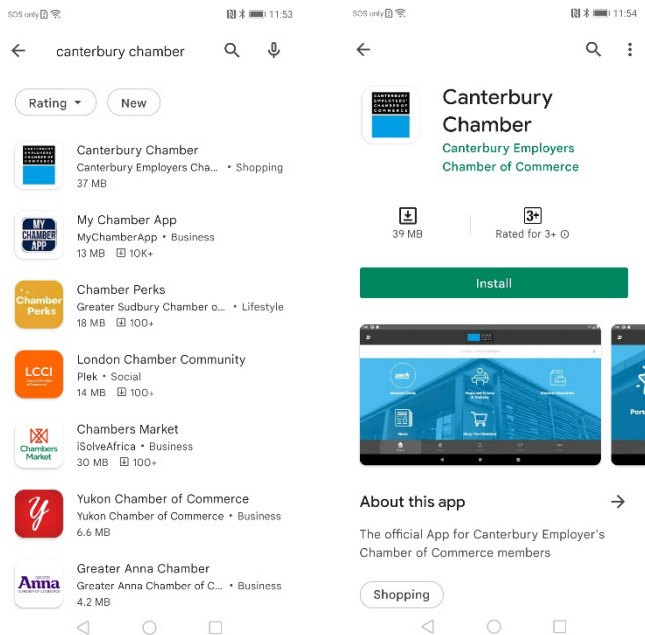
SOS only 11:53

canterbury chamber

Rating New

CANTERBURY EMPLOYERS CHAMBER OF COMMERCE

Canterbury Chamber
Canterbury Employers Cha... • Shopping
37 MB

MY CHAMBER APP

My Chamber App
MyChamberApp • Business
13 MB 10K+

Chamber Perks

Chamber Perks
Greater Sudbury Chamber o... • Lifestyle
18 MB 100+

LCCI

London Chamber Community
Plek • Social
14 MB 100+

Chambers Market

Chambers Market
iSolveAfrica • Business
30 MB 100+

Yukon Chamber of Commerce
Yukon Chamber of Commerce • Business
6.6 MB

Anna

Greater Anna Chamber
Greater Anna Chamber of C... • Business
4.2 MB

SOS only 11:54

Canterbury Chamber
Canterbury Employers Chamber of Commerce

39 MB
3+
Rated for 3+

Install

About this app

The official App for Canterbury Employer's Chamber of Commerce members

Shopping